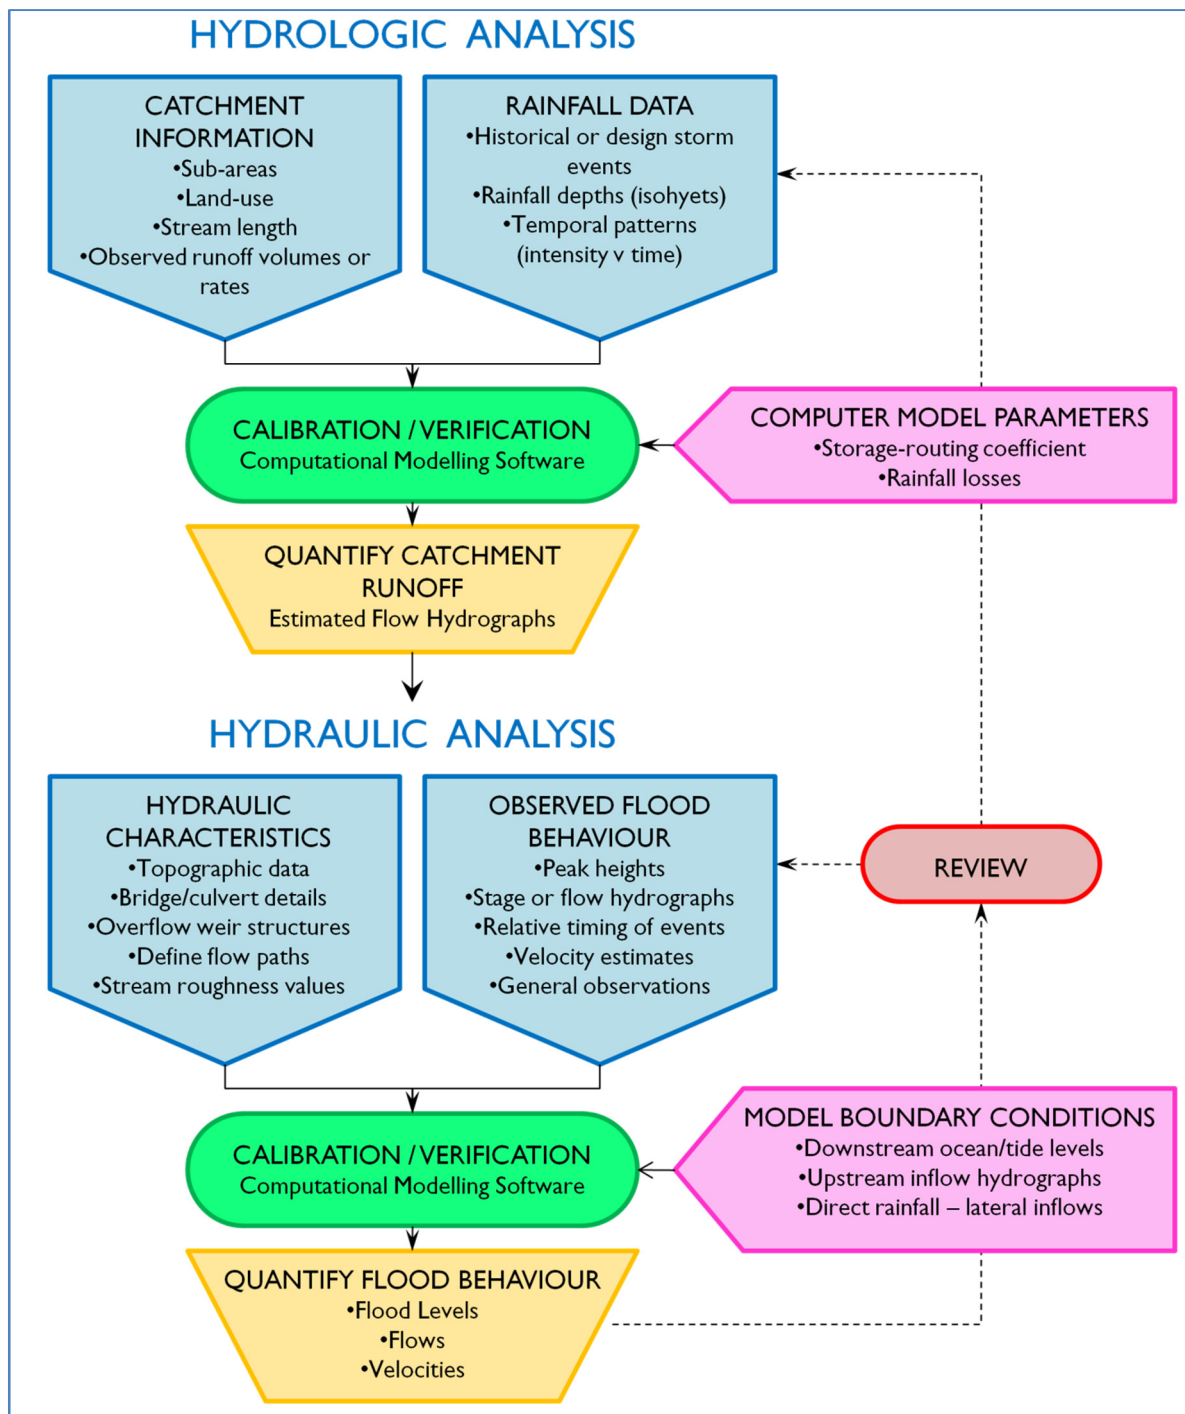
HYDROLOGIC ANALYSIS

CATCHMENT INFORMATION
•Sub-areas
•Land-use
•Stream length
•Observed runoff volumes or rates

RAINFALL DATA
•Historical or design storm events
•Rainfall depths (isohyets)
•Temporal patterns (intensity v time)

CALIBRATION / VERIFICATION
Computational Modelling Software

COMPUTER MODEL PARAMETERS
•Storage-routing coefficient
•Rainfall losses

QUANTIFY CATCHMENT RUNOFF
Estimated Flow Hydrographs

HYDRAULIC ANALYSIS

HYDRAULIC CHARACTERISTICS
•Topographic data
•Bridge/culvert details
•Overflow weir structures
•Define flow paths
•Stream roughness values

OBSERVED FLOOD BEHAVIOUR
•Peak heights
•Stage or flow hydrographs
•Relative timing of events
•Velocity estimates
•General observations

REVIEW

CALIBRATION / VERIFICATION
Computational Modelling Software

MODEL BOUNDARY CONDITIONS
•Downstream ocean/tide levels
•Upstream inflow hydrographs
•Direct rainfall – lateral inflows

QUANTIFY FLOOD BEHAVIOUR
•Flood Levels
•Flows
•Velocities